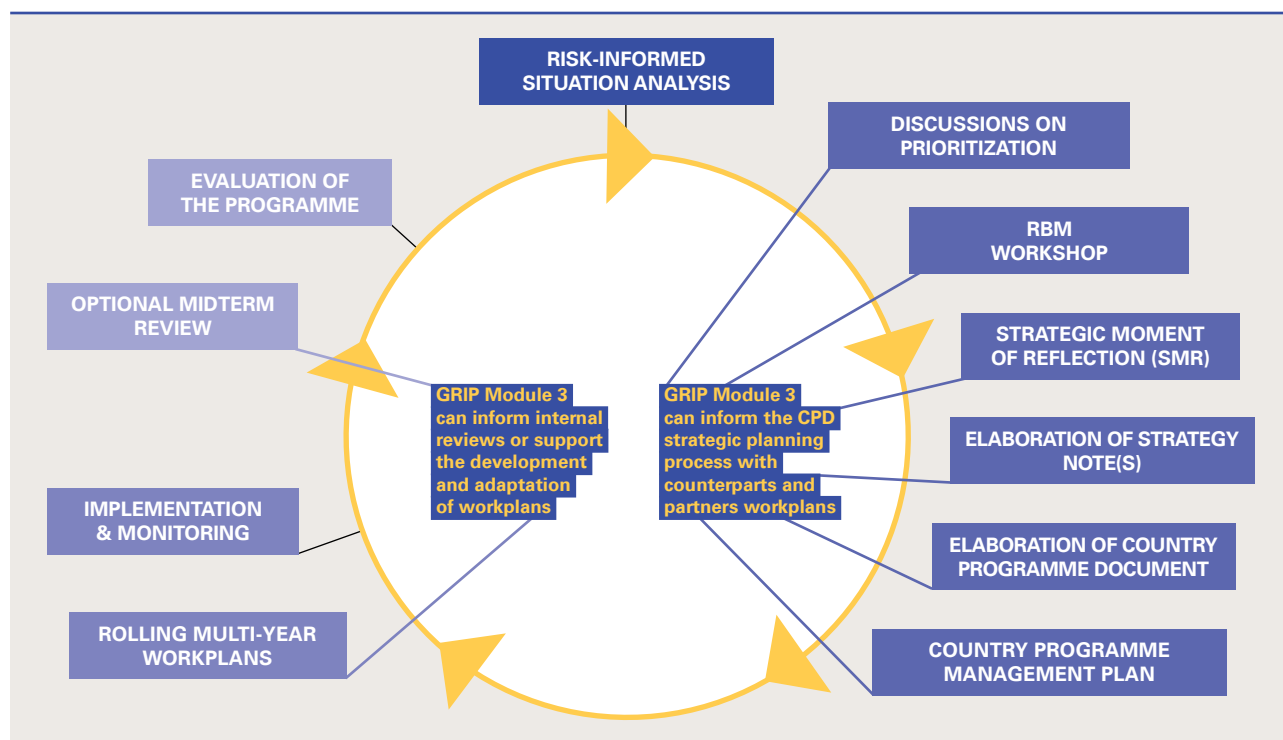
RISK-INFORMED SITUATION ANALYSIS

DISCUSSIONS ON PRIORITIZATION

RBM WORKSHOP

STRATEGIC MOMENT OF REFLECTION (SMR)

ELABORATION OF STRATEGY NOTE(S)

ELABORATION OF COUNTRY PROGRAMME DOCUMENT

COUNTRY PROGRAMME MANAGEMENT PLAN

EVALUATION OF THE PROGRAMME

OPTIONAL MIDTERM REVIEW

IMPLEMENTATION & MONITORING

ROLLING MULTI-YEAR WORKPLANS

GRIP Module 3 can inform internal reviews or support the development and adaptation of workplans

GRIP Module 3 can inform the CPD strategic planning process with counterparts and partners workplans